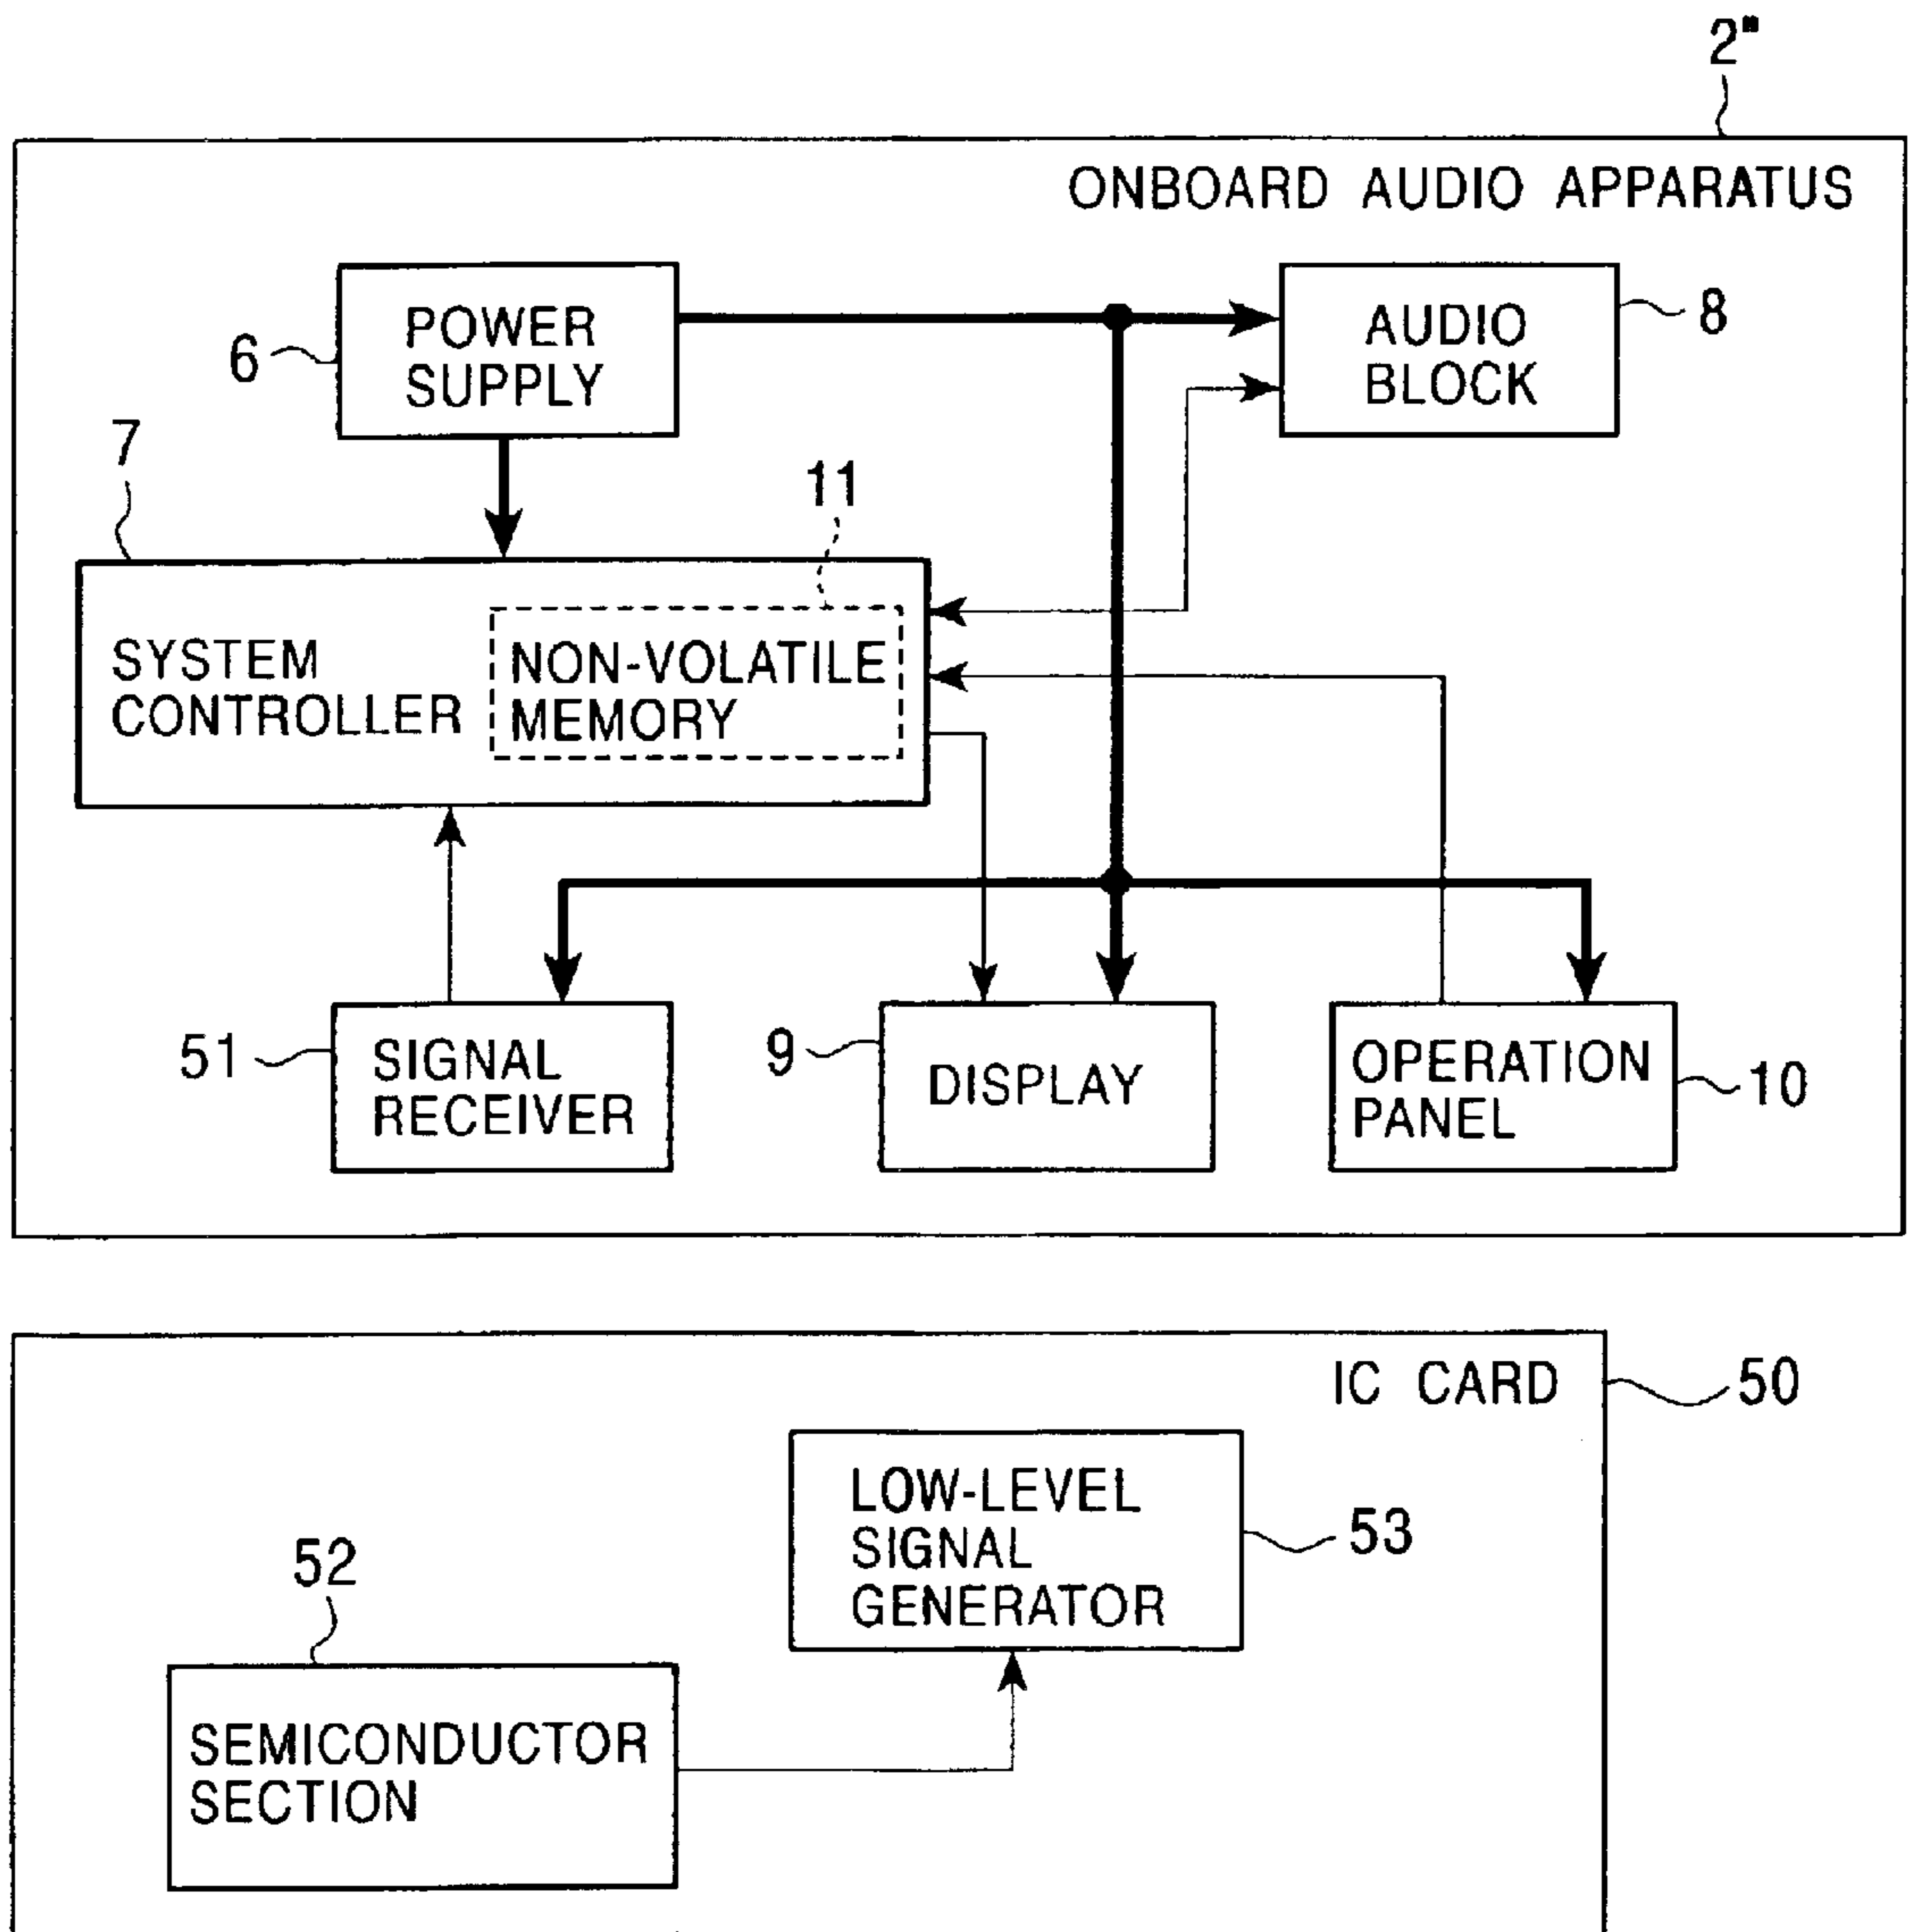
2"

ONBOARD AUDIO APPARATUS

6 POWER SUPPLY

AUDIO BLOCK 8

7

11

SYSTEM CONTROLLER

NON-VOLATILE MEMORY

51 SIGNAL RECEIVER

9 DISPLAY

OPERATION PANEL 10

IC CARD 50

LOW-LEVEL SIGNAL GENERATOR 53

52

SEMICONDUCTOR SECTION